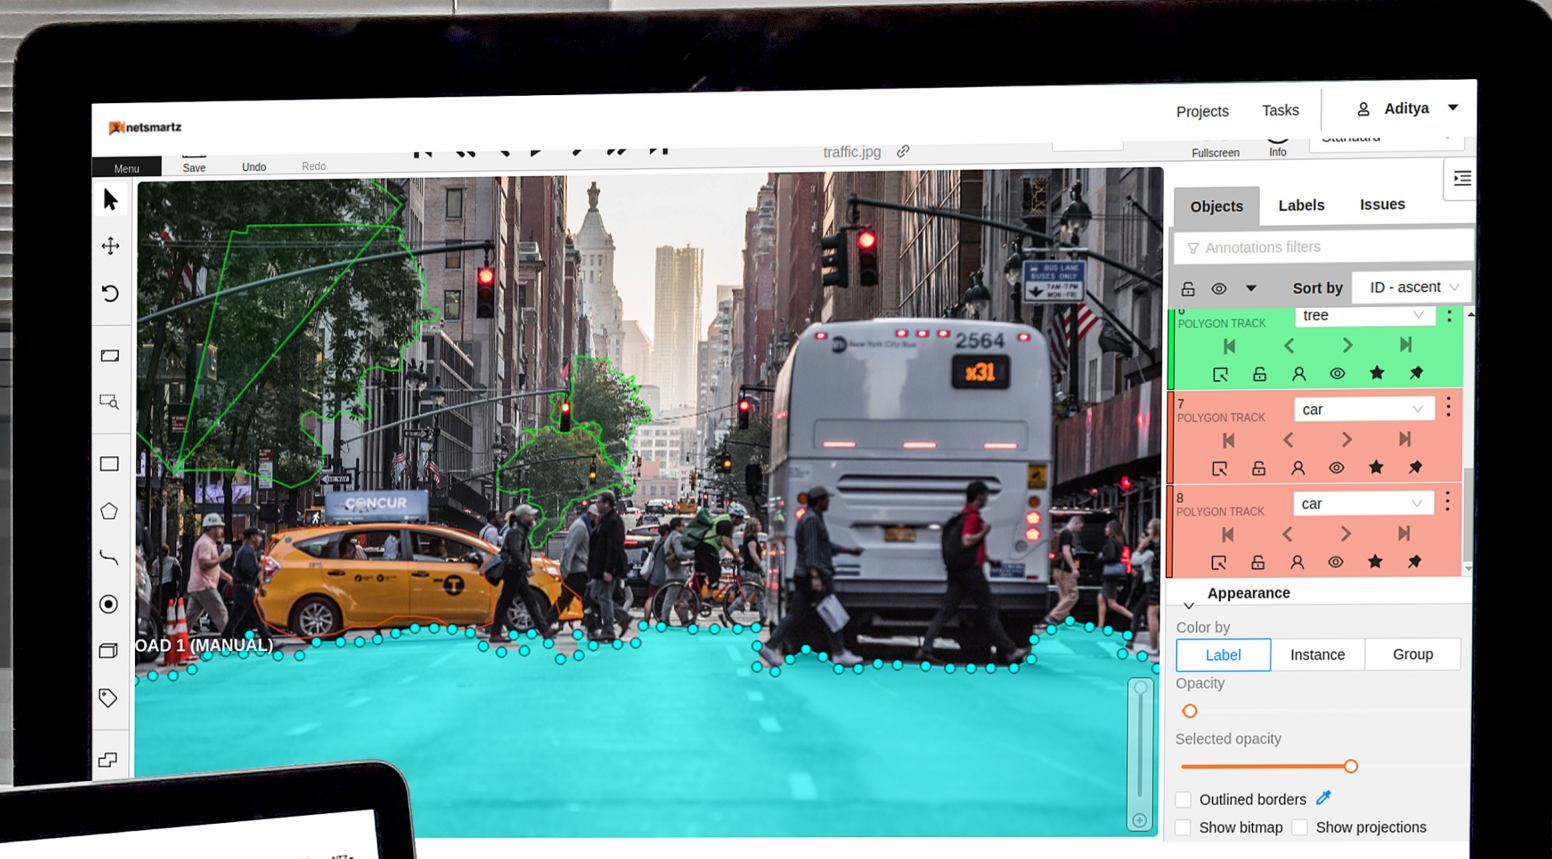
netsmartz

Projects Tasks Aditya

Menu Save Undo Redo traffic.jpg Fullscreen Info Standard

Objects Labels Issues

Annotations filters

Sort by ID - ascent

6 POLYGON TRACK tree

7 POLYGON TRACK car

8 POLYGON TRACK car

Appearance

Color by

Label Instance Group

Opacity

Selected opacity

Outlined borders

Show bitmap Show projections

OAD 1 (MANUAL)

CONCUR

2564

x31

BUS LANE BUSES ONLY 7AM-7PM MON-FRI